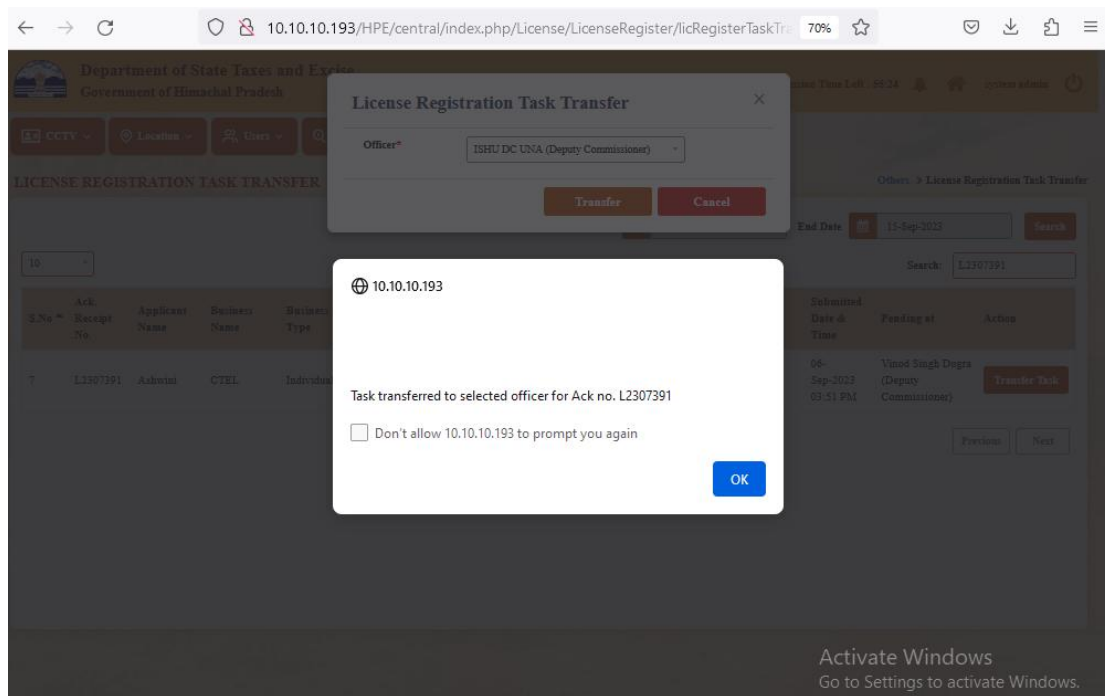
10.10.10.193/HPE/central/index.php/License/LicenseRegister/licRegisterTaskTra 70%

Department of State Taxes and Excise
Government of Himachal Pradesh

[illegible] Time Left : 59:24 system admin

CCTV Location Users

LICENSE REGISTRATION TASK TRANSFER

Others > License Registration Task Transfer

License Registration Task Transfer

Officer* ISHU DC UNA (Deputy Commissioner)

Transfer Cancel

End Date 15-Sep-2023 Search

10

Search: L2307391

| S.No | Ack. Receipt No. | Applicant Name | Business Name | Business Type | Submitted Date & Time | Pending at | Action |
|---|---|---|---|---|---|---|---|
| 7 | L2307391 | Ashwini | CTEL | Individu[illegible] | 06-Sep-2023 03:51 PM | Vinod Singh Dogra (Deputy Commissioner) | Transfer Task |

Previous Next

10.10.10.193

Task transferred to selected officer for Ack no. L2307391

Don't allow 10.10.10.193 to prompt you again

OK

Activate Windows
Go to Settings to activate Windows.